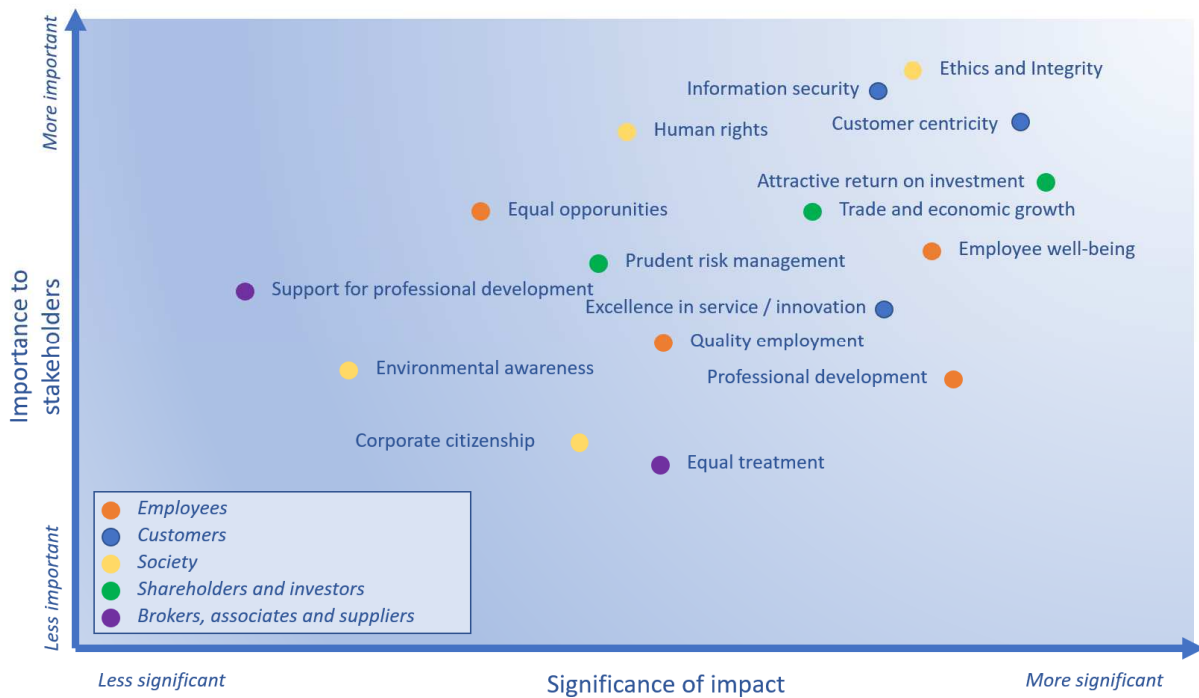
More important

Importance to stakeholders

Less important

Ethics and Integrity
Information security
Human rights
Customer centricity
Attractive return on investment
Equal opporunities
Trade and economic growth
Employee well-being
Prudent risk management
Support for professional development
Excellence in service / innovation
Quality employment
Environmental awareness
Professional development
Corporate citizenship
Equal treatment

Employees
Customers
Society
Shareholders and investors
Brokers, associates and suppliers

Less significant
Significance of impact
More significant